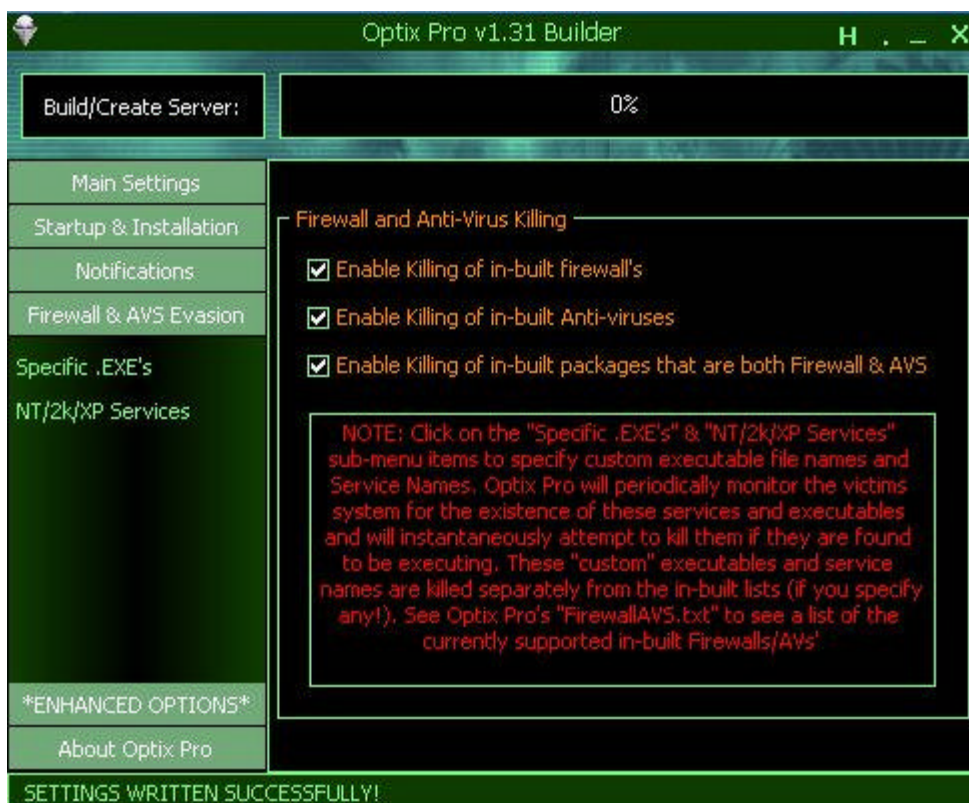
Optix Pro v1.31 Builder

H . _ X

Build/Create Server:

0%

Main Settings

Startup & Installation

Notifications

Firewall & AVS Evasion

Specific .EXE's

NT/2k/XP Services

*ENHANCED OPTIONS*

About Optix Pro

Firewall and Anti-Virus Killing

☑ Enable Killing of in-built firewall's

☑ Enable Killing of in-built Anti-viruses

☑ Enable Killing of in-built packages that are both Firewall & AVS

NOTE: Click on the "Specific .EXE's" & "NT/2k/XP Services" sub-menu items to specify custom executable file names and Service Names. Optix Pro will periodically monitor the victims system for the existence of these services and executables and will instantaneously attempt to kill them if they are found to be executing. These "custom" executables and service names are killed separately from the in-built lists (if you specify any!). See Optix Pro's "FirewallAVS.txt" to see a list of the currently supported in-built Firewalls/AVs'

SETTINGS WRITTEN SUCCESSFULLY!